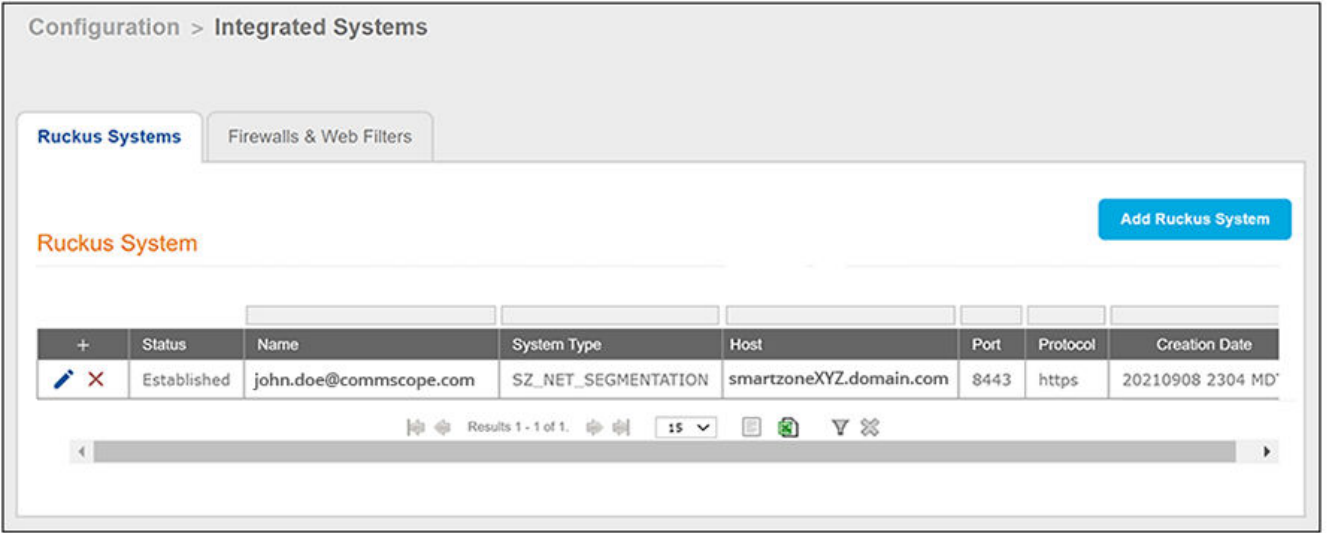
Configuration > Integrated Systems

Ruckus Systems

Firewalls & Web Filters

Add Ruckus System

Ruckus System

| + | Status | Name | System Type | Host | Port | Protocol | Creation Date |
|---|---|---|---|---|---|---|---|
| | Established | john.doe@commscope.com | SZ_NET_SEGMENTATION | smartzoneXYZ.domain.com | 8443 | https | 20210908 2304 MD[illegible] |

Results 1 - 1 of 1.

15